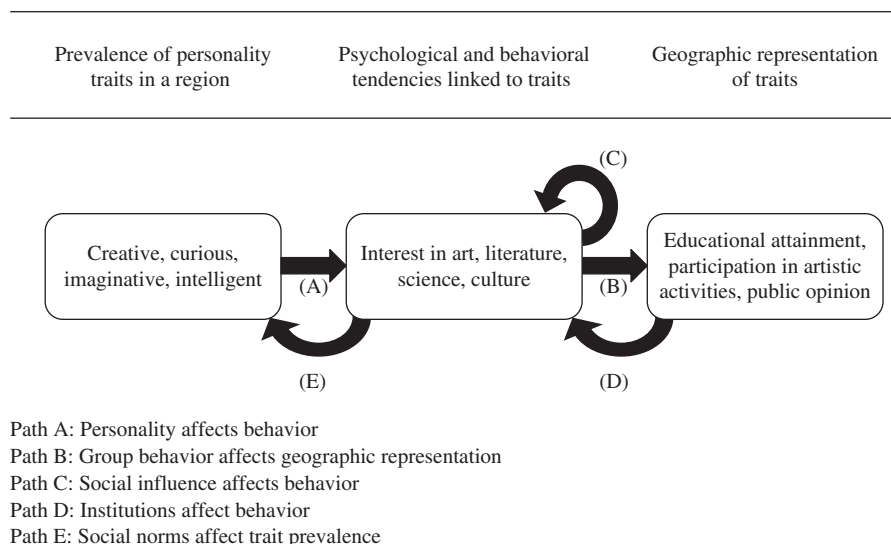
Prevalence of personality traits in a region

Psychological and behavioral tendencies linked to traits

Geographic representation of traits

(C)

Creative, curious, imaginative, intelligent

(A)

Interest in art, literature, science, culture

(B)

Educational attainment, participation in artistic activities, public opinion

(E)

(D)

Path A: Personality affects behavior
Path B: Group behavior affects geographic representation
Path C: Social influence affects behavior
Path D: Institutions affect behavior
Path E: Social norms affect trait prevalence